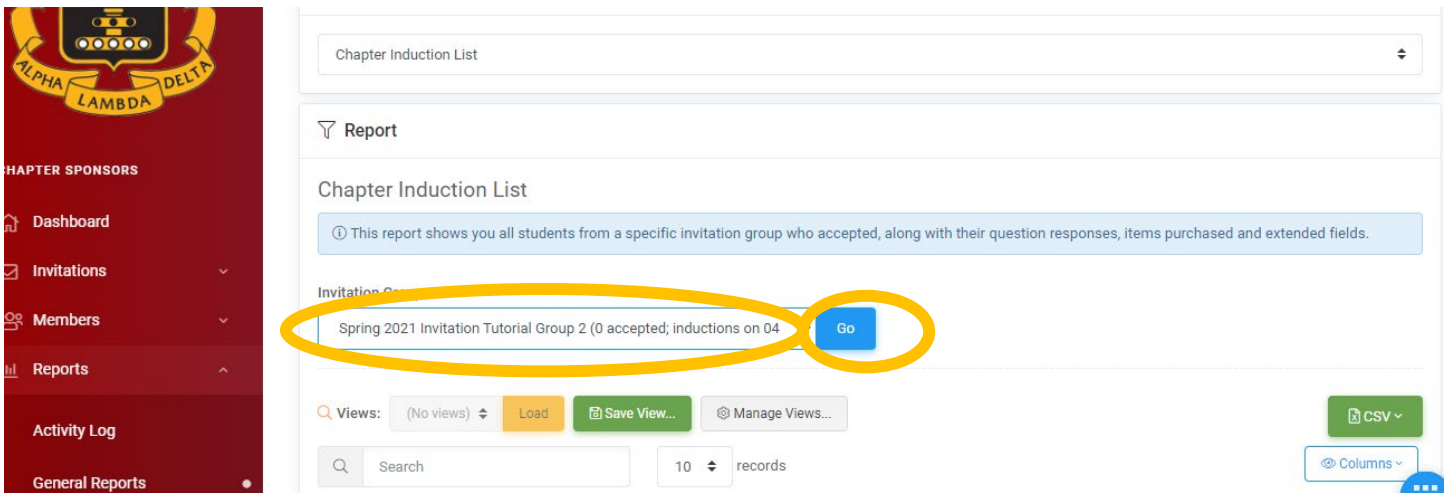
ALPHA LAMBDA DELTA

HAPTER SPONSORS

Dashboard

Invitations

Members

Reports

Activity Log

General Reports

Chapter Induction List

Report

Chapter Induction List

ⓘ This report shows you all students from a specific invitation group who accepted, along with their question responses, items purchased and extended fields.

Invitation G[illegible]

Spring 2021 Invitation Tutorial Group 2 (0 accepted; inductions on 04

Go

Views: (No views) Load Save View... Manage Views...

CSV

Search

10 records

Columns